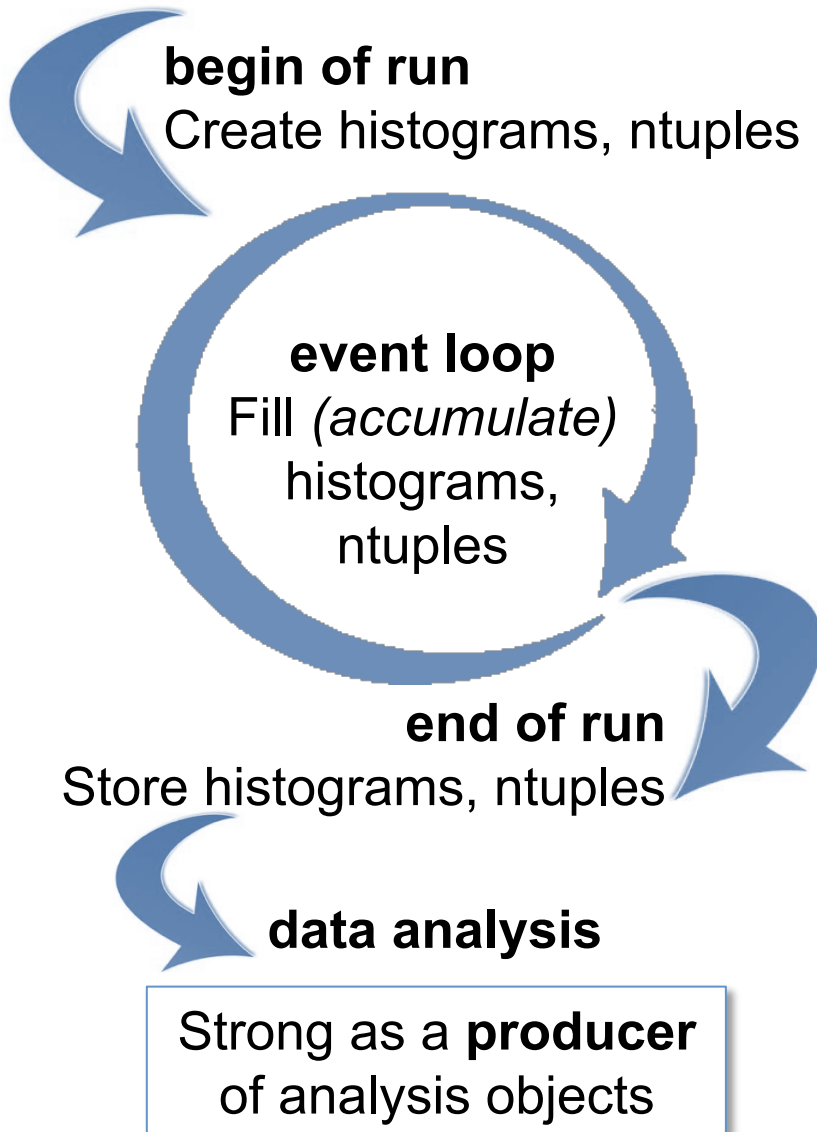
**begin of run**
Create histograms, ntuples

**event loop**
Fill *(accumulate)* histograms, ntuples

**end of run**
Store histograms, ntuples

**data analysis**

Strong as a **producer** of analysis objects